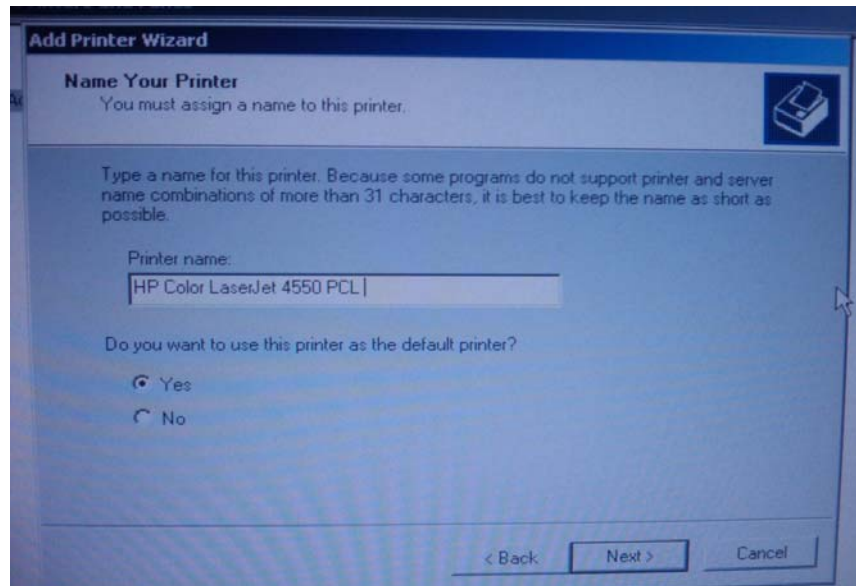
Add Printer Wizard

Name Your Printer
You must assign a name to this printer.

Type a name for this printer. Because some programs do not support printer and server name combinations of more than 31 characters, it is best to keep the name as short as possible.

Printer name:

HP Color LaserJet 4550 PCL

Do you want to use this printer as the default printer?

Yes

No

< Back

Next >

Cancel